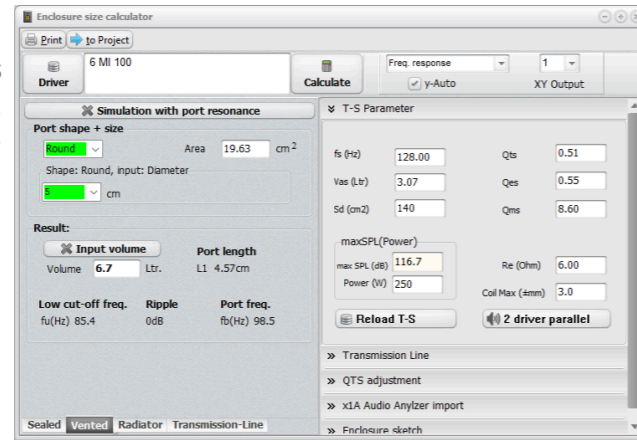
Enclosure size calculator

Print | to Project

Driver | 6 MI 100 | Calculate | Freq. response | y-Auto | 1 | XY Output

Simulation with port resonance

Port shape + size

Round | Area | 19.63 | $cm^2$

Shape: Round, input: Diameter

5 | cm

Result:

Input volume | Port length

Volume | 6.7 | Ltr. | L1 4.57cm

Low cut-off freq. | Ripple | Port freq.

fu(Hz) 85.4 | 0dB | fb(Hz) 98.5

Sealed | Vented | Radiator | Transmission-Line

T-S Parameter

fs (Hz) | 128.00 | Qts | 0.51

Vas (Ltr) | 3.07 | Qes | 0.55

Sd (cm2) | 140 | Qms | 8.60

maxSPL(Power)

max SPL (dB) | 116.7

Power (W) | 250

Re (Ohm) | 6.00

Coil Max (±mm) | 3.0

Reload T-S | 2 driver parallel

» Transmission Line

» QTS adjustment

» x1A Audio Anylzer import

» Enclosure sketch